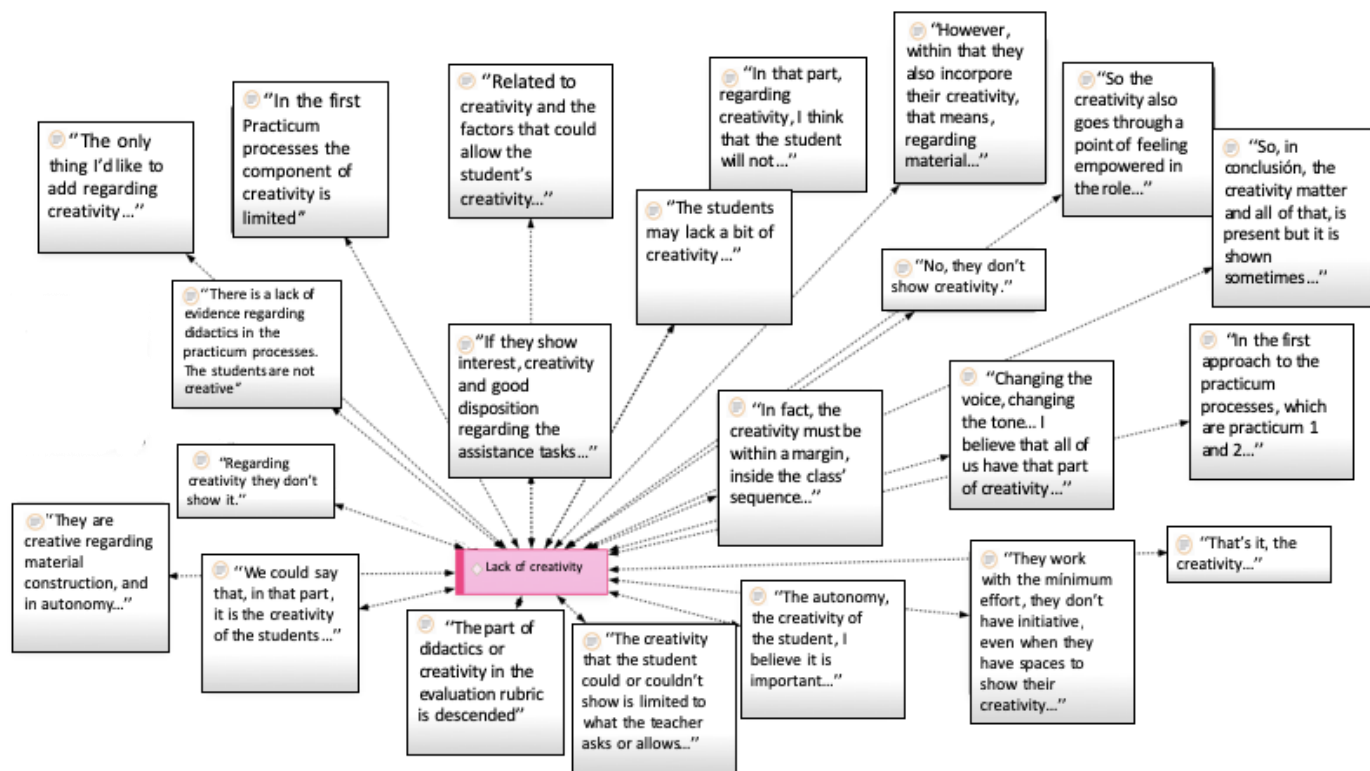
"The only thing I'd like to add regarding creativity…"

"In the first Practicum processes the component of creativity is limited"

"Related to creativity and the factors that could allow the student's creativity…"

"In that part, regarding creativity, I think that the student will not…"

"However, within that they also incorpore their creativity, that means, regarding material…"

"So the creativity also goes through a point of feeling empowered in the role…"

"So, in conclusión, the creativity matter and all of that, is present but it is shown sometimes…"

"The students may lack a bit of creativity…"

"There is a lack of evidence regarding didactics in the practicum processes. The students are not creative"

"No, they don't show creativity."

"If they show interest, creativity and good disposition regarding the assistance tasks…"

"Changing the voice, changing the tone… I believe that all of us have that part of creativity…"

"In the first approach to the practicum processes, which are practicum 1 and 2…"

"In fact, the creativity must be within a margin, inside the class' sequence…"

"Regarding creativity they don't show it."

"They are creative regarding material construction, and in autonomy…"

"We could say that, in that part, it is the creativity of the students…"

Lack of creativity

"They work with the minimum effort, they don't have initiative, even when they have spaces to show their creativity…"

"That's it, the creativity…"

"The autonomy, the creativity of the student, I believe it is important…"

"The part of didactics or creativity in the evaluation rubric is descended"

"The creativity that the student could or couldn't show is limited to what the teacher asks or allows…"